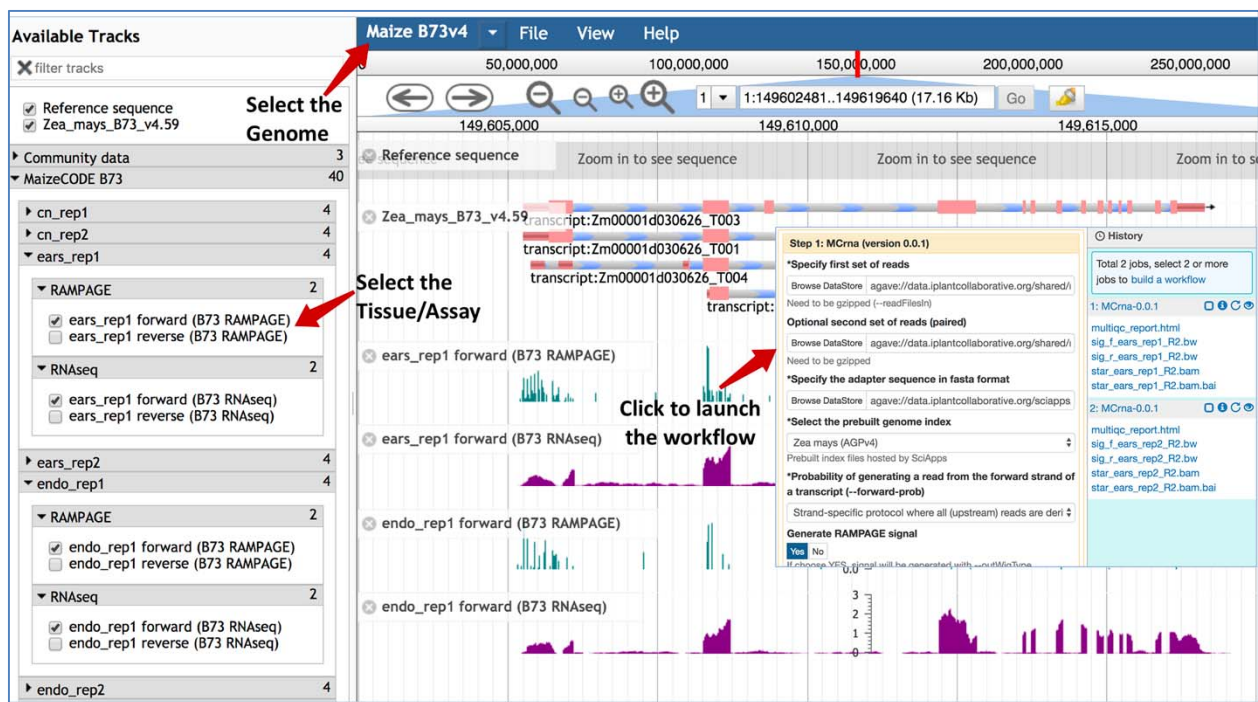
Available Tracks

filter tracks

Reference sequence
Zea_mays_B73_v4.59

Select the Genome

Community data 3
MaizeCODE B73 40

cn_rep1 4
cn_rep2 4
ears_rep1 4

RAMPAGE 2
ears_rep1 forward (B73 RAMPAGE)
ears_rep1 reverse (B73 RAMPAGE)

Select the Tissue/Assay

RNAseq 2
ears_rep1 forward (B73 RNAseq)
ears_rep1 reverse (B73 RNAseq)

ears_rep2 4
endo_rep1 4

RAMPAGE 2
endo_rep1 forward (B73 RAMPAGE)
endo_rep1 reverse (B73 RAMPAGE)

RNAseq 2
endo_rep1 forward (B73 RNAseq)
endo_rep1 reverse (B73 RNAseq)

endo_rep2 4

Maize B73v4 File View Help

50,000,000 100,000,000 150,000,000 200,000,000 250,000,000

1 1:149602481..149619640 (17.16 Kb) Go

149,605,000 149,610,000 149,615,000

Reference sequence Zoom in to see sequence Zoom in to see sequence Zoom in to s

Zea_mays_B73_v4.59 transcript:Zm00001d030626_T003
transcript:Zm00001d030626_T001
transcript:Zm00001d030626_T004
transcript:

ears_rep1 forward (B73 RAMPAGE)

Click to launch the workflow

ears_rep1 forward (B73 RNAseq)

endo_rep1 forward (B73 RAMPAGE)

endo_rep1 forward (B73 RNAseq)

3
2
1
0

Step 1: MCrna (version 0.0.1)
*Specify first set of reads
Browse DataStore agave://data.iplantcollaborative.org/shared/i
Need to be gzipped (--readFilesIn)
Optional second set of reads (paired)
Browse DataStore agave://data.iplantcollaborative.org/shared/i
Need to be gzipped
*Specify the adapter sequence in fasta format
Browse DataStore agave://data.iplantcollaborative.org/sciapps
*Select the prebuilt genome index
Zea mays (AGPv4)
Prebuilt index files hosted by SciApps
*Probability of generating a read from the forward strand of a transcript (--forward-prob)
Strand-specific protocol where all (upstream) reads are deri
Generate RAMPAGE signal
Yes No
If choose YES, signal will be generated with --outWigType

History
Total 2 jobs, select 2 or more jobs to build a workflow
1: MCrna-0.0.1
multiqc_report.html
sig_f_ears_rep1_R2.bw
sig_r_ears_rep1_R2.bw
star_ears_rep1_R2.bam
star_ears_rep1_R2.bam.bai
2: MCrna-0.0.1
multiqc_report.html
sig_f_ears_rep2_R2.bw
sig_r_ears_rep2_R2.bw
star_ears_rep2_R2.bam
star_ears_rep2_R2.bam.bai